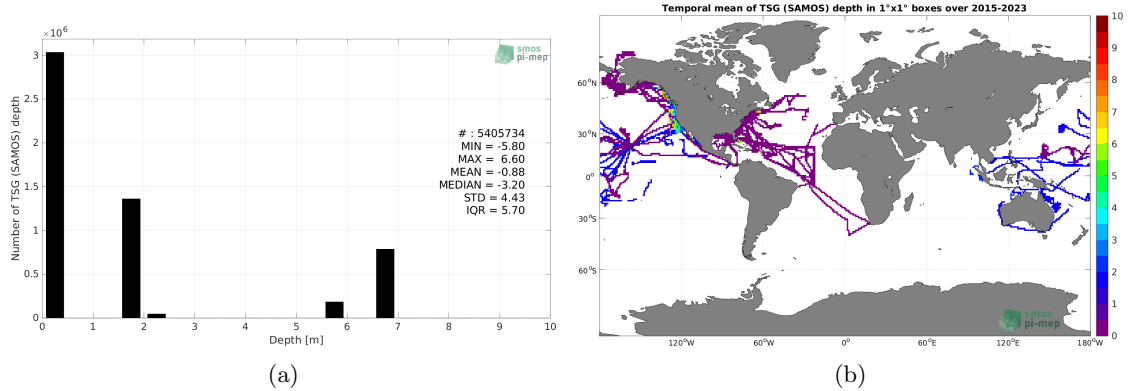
$\times10^6$

smos
pi-mep

Number of TSG (SAMOS) depth

3
2.5
2
1.5
1
0.5
0

# : 5405734
MIN = -5.80
MAX = 6.60
MEAN = -0.88
MEDIAN = -3.20
STD = 4.43
IQR = 5.70

0 1 2 3 4 5 6 7 8 9 10
Depth [m]

(a)

Temporal mean of TSG (SAMOS) depth in 1°x1° boxes over 2015-2023

60°N
30°N
0°
30°S
60°S

120°W 60°W 0° 60°E 120°E 180°W

smos
pi-mep

10
9
8
7
6
5
4
3
2
1
0

(b)